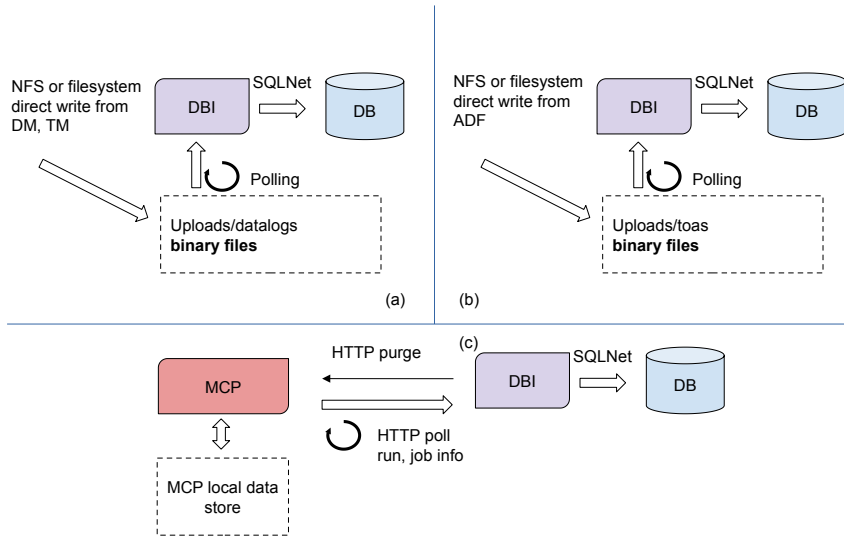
NFS or filesystem direct write from DM, TM

DBI

SQLNet

DB

Polling

Uploads/datalogs
**binary files**

(a)

NFS or filesystem direct write from ADF

DBI

SQLNet

DB

Polling

Uploads/toas
**binary files**

(b)

(c)

HTTP purge

MCP

DBI

SQLNet

DB

HTTP poll run, job info

MCP local data store